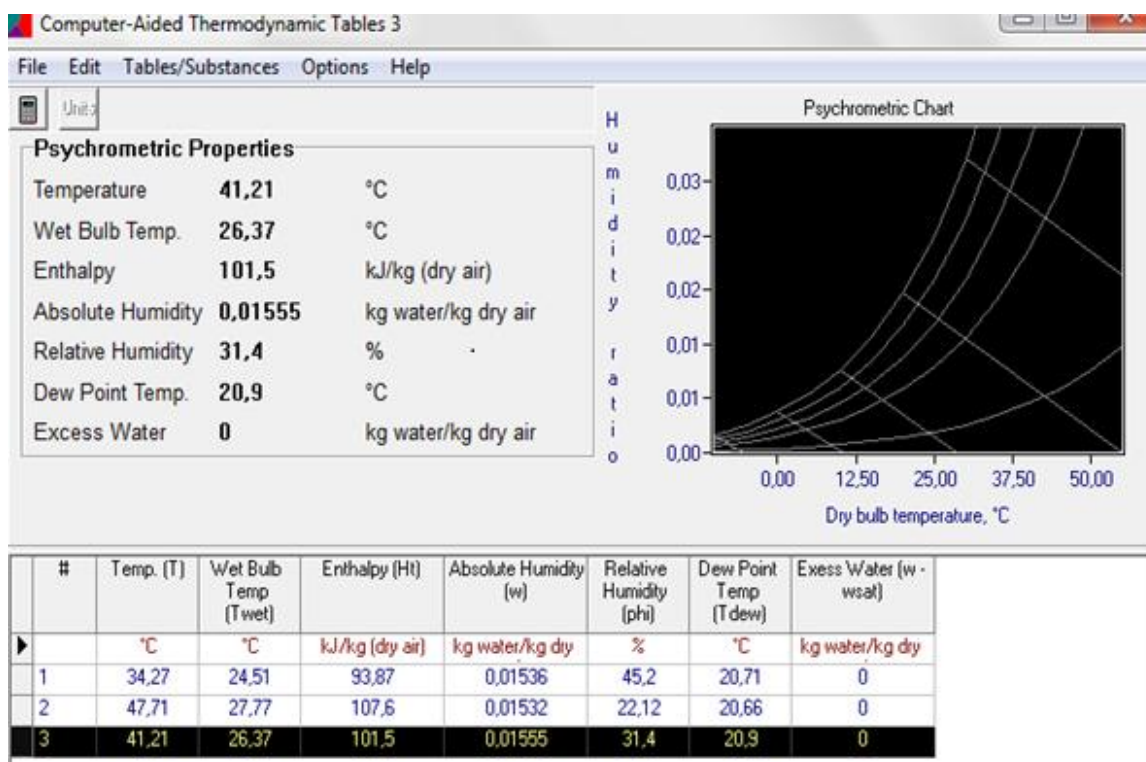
Computer-Aided Thermodynamic Tables 3

File Edit Tables/Substances Options Help

Units

Psychrometric Properties

| | | |
|---|---|---|
| Temperature | 41,21 | °C |
| Wet Bulb Temp. | 26,37 | °C |
| Enthalpy | 101,5 | kJ/kg (dry air) |
| Absolute Humidity | 0,01555 | kg water/kg dry air |
| Relative Humidity | 31,4 | % |
| Dew Point Temp. | 20,9 | °C |
| Excess Water | 0 | kg water/kg dry air |

Psychrometric Chart

Humidity ratio

0,03
0,02
0,02
0,01
0,01
0,00

0,00 12,50 25,00 37,50 50,00

Dry bulb temperature, °C

| # | Temp. (T) | Wet Bulb Temp (Twet) | Enthalpy (Ht) | Absolute Humidity (w) | Relative Humidity (phi) | Dew Point Temp (Tdew) | Exess Water (w - wsat) |
|---|---|---|---|---|---|---|---|
| | °C | °C | kJ/kg (dry air) | kg water/kg dry | % | °C | kg water/kg dry |
| 1 | 34,27 | 24,51 | 93,87 | 0,01536 | 45,2 | 20,71 | 0 |
| 2 | 47,71 | 27,77 | 107,6 | 0,01532 | 22,12 | 20,66 | 0 |
| 3 | 41,21 | 26,37 | 101,5 | 0,01555 | 31,4 | 20,9 | 0 |